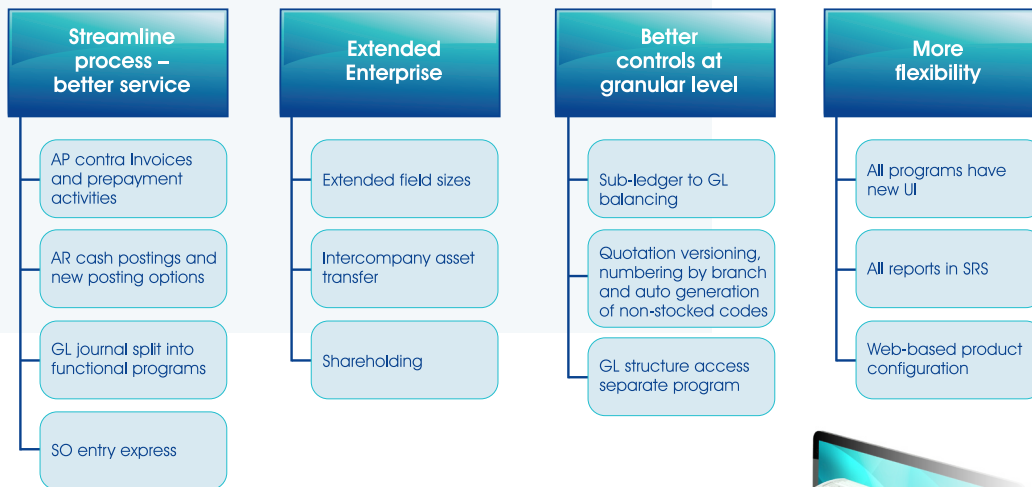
Streamline process – better service

AP contra Invoices and prepayment activities

AR cash postings and new posting options

GL journal split into functional programs

SO entry express

Extended Enterprise

Extended field sizes

Intercompany asset transfer

Shareholding

Better controls at granular level

Sub-ledger to GL balancing

Quotation versioning, numbering by branch and auto generation of non-stocked codes

GL structure access separate program

More flexibility

All programs have new UI

All reports in SRS

Web-based product configuration